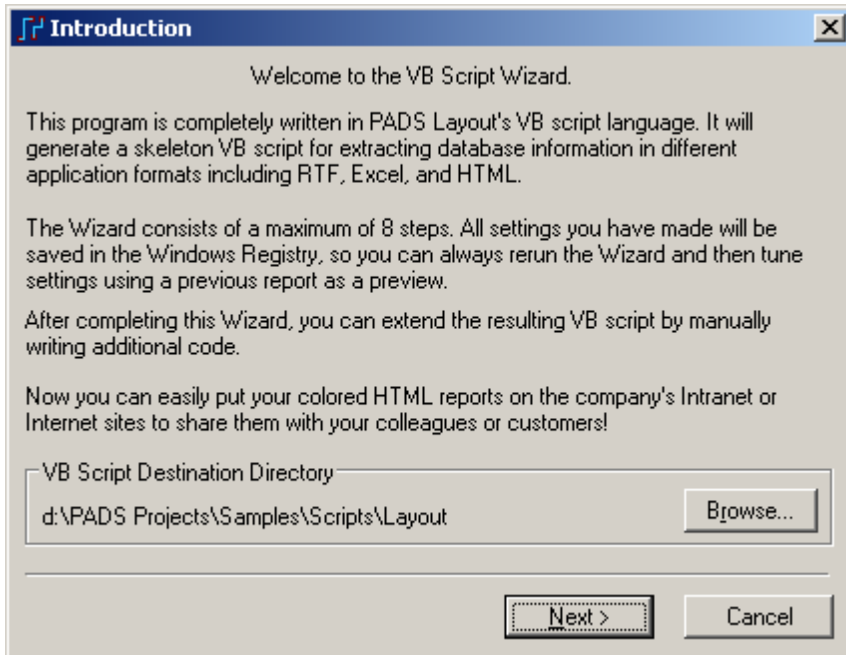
Introduction

Welcome to the VB Script Wizard.

This program is completely written in PADS Layout's VB script language. It will generate a skeleton VB script for extracting database information in different application formats including RTF, Excel, and HTML.

The Wizard consists of a maximum of 8 steps. All settings you have made will be saved in the Windows Registry, so you can always rerun the Wizard and then tune settings using a previous report as a preview.

After completing this Wizard, you can extend the resulting VB script by manually writing additional code.

Now you can easily put your colored HTML reports on the company's Intranet or Internet sites to share them with your colleagues or customers!

VB Script Destination Directory

d:\PADS Projects\Samples\Scripts\Layout

Browse...

Next >

Cancel